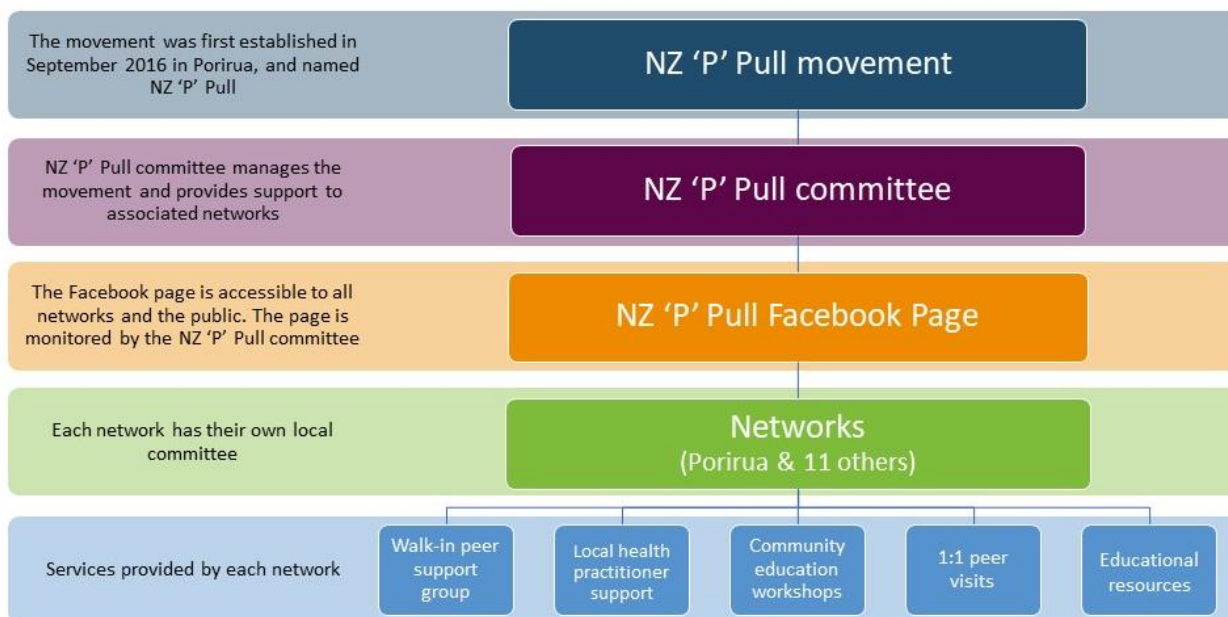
The movement was first established in September 2016 in Porirua, and named NZ ‘P’ Pull

NZ ‘P’ Pull movement

NZ ‘P’ Pull committee manages the movement and provides support to associated networks

NZ ‘P’ Pull committee

The Facebook page is accessible to all networks and the public. The page is monitored by the NZ ‘P’ Pull committee

NZ ‘P’ Pull Facebook Page

Each network has their own local committee

Networks
(Porirua & 11 others)

Services provided by each network

Walk-in peer support group

Local health practitioner support

Community education workshops

1:1 peer visits

Educational resources